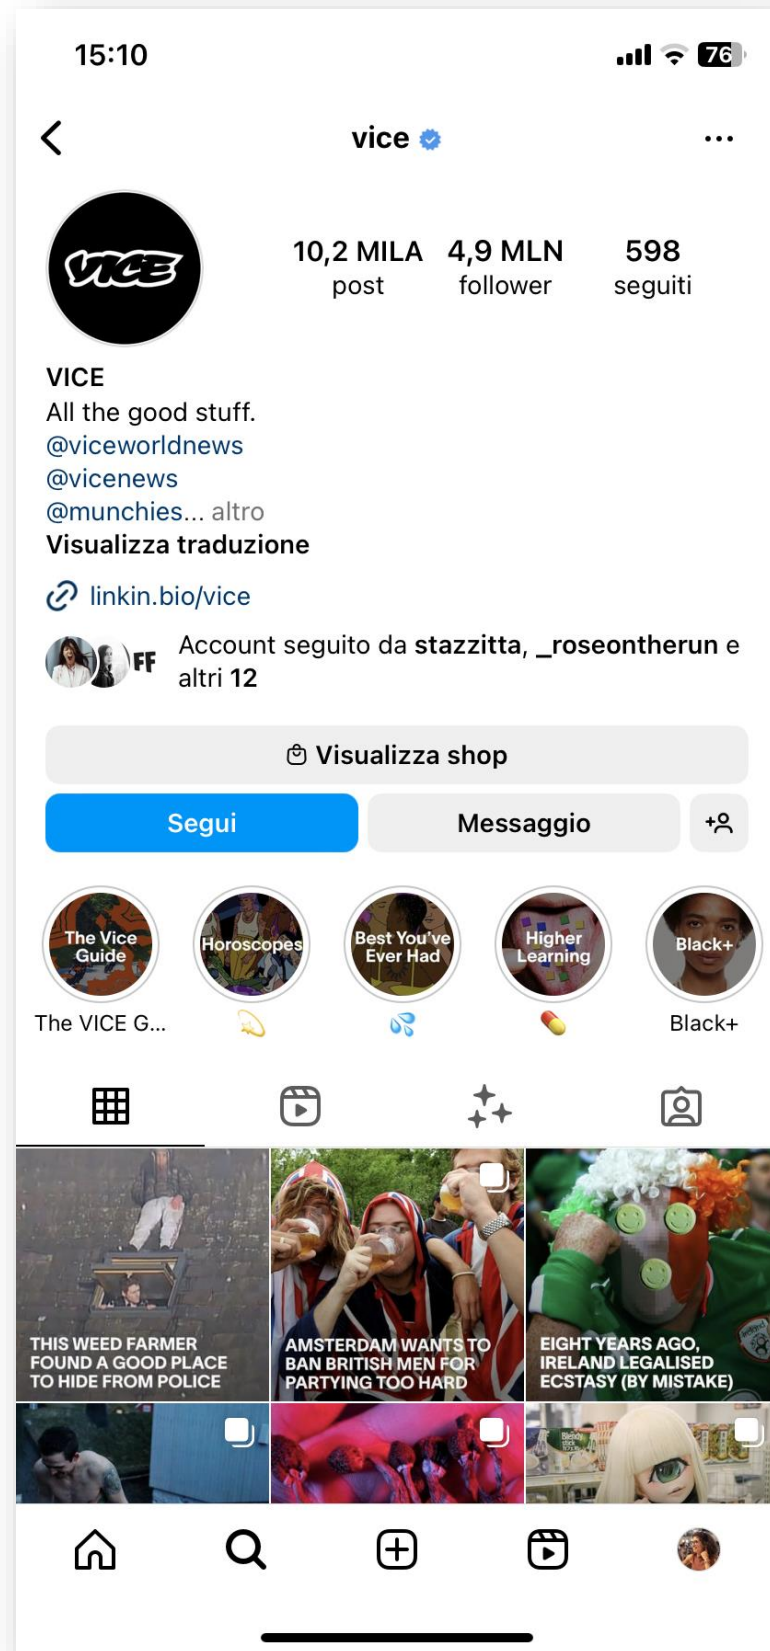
15:10

76

vice

VICE

10,2 MILA post

4,9 MLN follower

598 seguiti

VICE
All the good stuff.
@viceworldnews
@vicenews
@munchies... altro
Visualizza traduzione

linkin.bio/vice

FF

Account seguito da stazzitta, _roseontherun e altri 12

Visualizza shop

Segui

Messaggio

The Vice Guide
The VICE G...

Horoscopes

Best You've Ever Had

Higher Learning

Black+
Black+

THIS WEED FARMER FOUND A GOOD PLACE TO HIDE FROM POLICE

AMSTERDAM WANTS TO BAN BRITISH MEN FOR PARTYING TOO HARD

EIGHT YEARS AGO, IRELAND LEGALISED ECSTASY (BY MISTAKE)